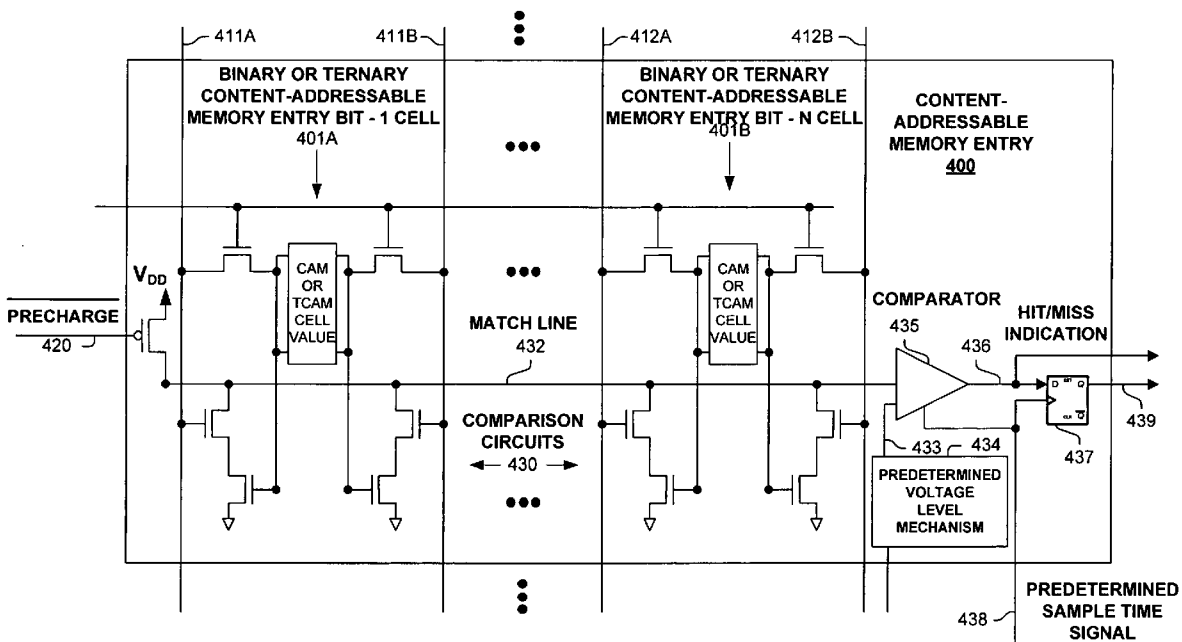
411A
411B
412A
412B

BINARY OR TERNARY CONTENT-ADDRESSABLE MEMORY ENTRY BIT - 1 CELL
401A

BINARY OR TERNARY CONTENT-ADDRESSABLE MEMORY ENTRY BIT - N CELL
401B

CONTENT-ADDRESSABLE MEMORY ENTRY
400

CAM OR TCAM CELL VALUE

CAM OR TCAM CELL VALUE

$V_{DD}$

$\overline{\text{PRECHARGE}}$
420

MATCH LINE
432

COMPARATOR
435
436

HIT/MISS INDICATION

COMPARISON CIRCUITS
430

433
434

PREDETERMINED VOLTAGE LEVEL MECHANISM

D
Q
CLK
$\overline{Q}$

437
439

438
PREDETERMINED SAMPLE TIME SIGNAL